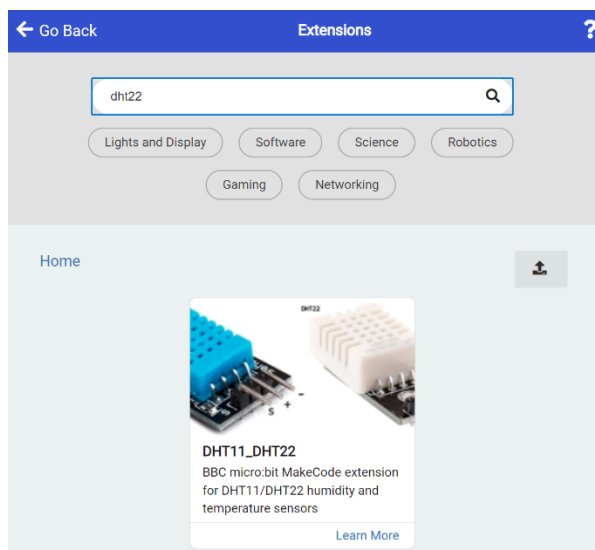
Go Back
Extensions
?

dht22

Lights and Display
Software
Science
Robotics
Gaming
Networking

Home

DHT22
S + -

DHT11_DHT22
BBC micro:bit MakeCode extension for DHT11/DHT22 humidity and temperature sensors
Learn More